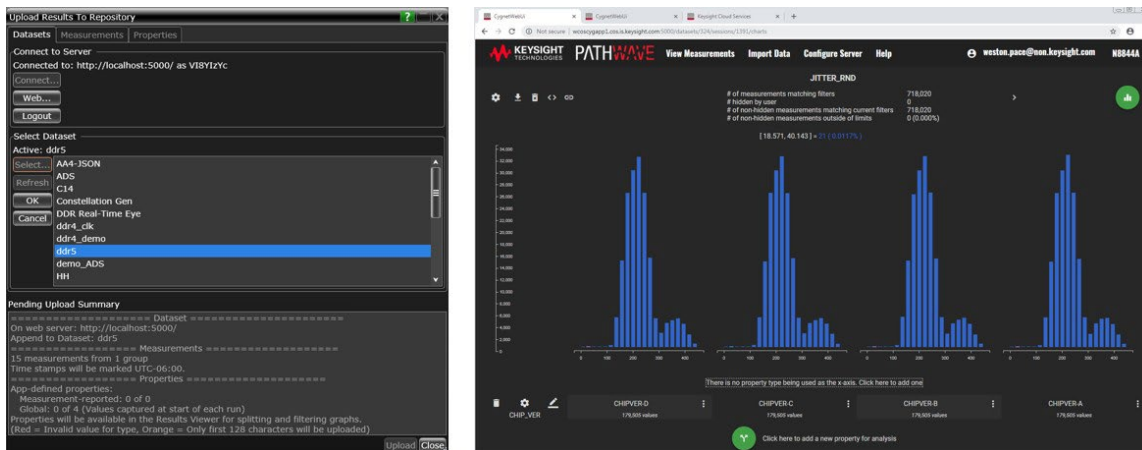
Upload Results To Repository

Datasets | Measurements | Properties

Connect to Server
Connected to: http://localhost:5000/ as VI8YIzYc
Connect...
Web...
Logout

Select Dataset
Active: ddr5
Select...
Refresh
OK
Cancel
AA4-JSON
ADS
C14
Constellation Gen
DDR Real-Time Eye
ddr4_clk
ddr4_demo
ddr5
demo_ADS
HH

Pending Upload Summary
================== Dataset ==================
On web server: http://localhost:5000/
Append to Dataset: ddr5
================== Measurements ==================
15 measurements from 1 group
Time stamps will be marked UTC-06:00.
================== Properties ==================
App-defined properties:
Measurement-reported: 0 of 0
Global: 0 of 4 (Values captured at start of each run)
Properties will be available in the Results Viewer for splitting and filtering graphs.
(Red = Invalid value for type, Orange = Only first 128 characters will be uploaded)
Upload Close

CygnetWebUI | CygnetWebUI | Keysight Cloud Services
Not secure | wcoscygapp1.cos.is.keysight.com:5000/datasets/324/sessions/1391/charts

KEYSIGHT TECHNOLOGIES PATHWAVE View Measurements Import Data Configure Server Help weston.pace@non.keysight.com N8844A

JITTER_RND

# of measurements matching filters 718,020
# hidden by user 0
# of non-hidden measurements matching current filters 718,020
# of non-hidden measurements outside of limits 0 (0.000%)

[ 18.571, 40.143 ] = 21 ( 0.0117% )

34,000
32,000
30,000
28,000
26,000
24,000
22,000
20,000
18,000
16,000
14,000
12,000
10,000
8,000
6,000
4,000
2,000
0

0 100 200 300 400

There is no property type being used as the x-axis. Click here to add one

CHIP_VER
CHIPVER-D 179,505 values
CHIPVER-C 179,505 values
CHIPVER-B 179,505 values
CHIPVER-A 179,505 values

Click here to add a new property for analysis